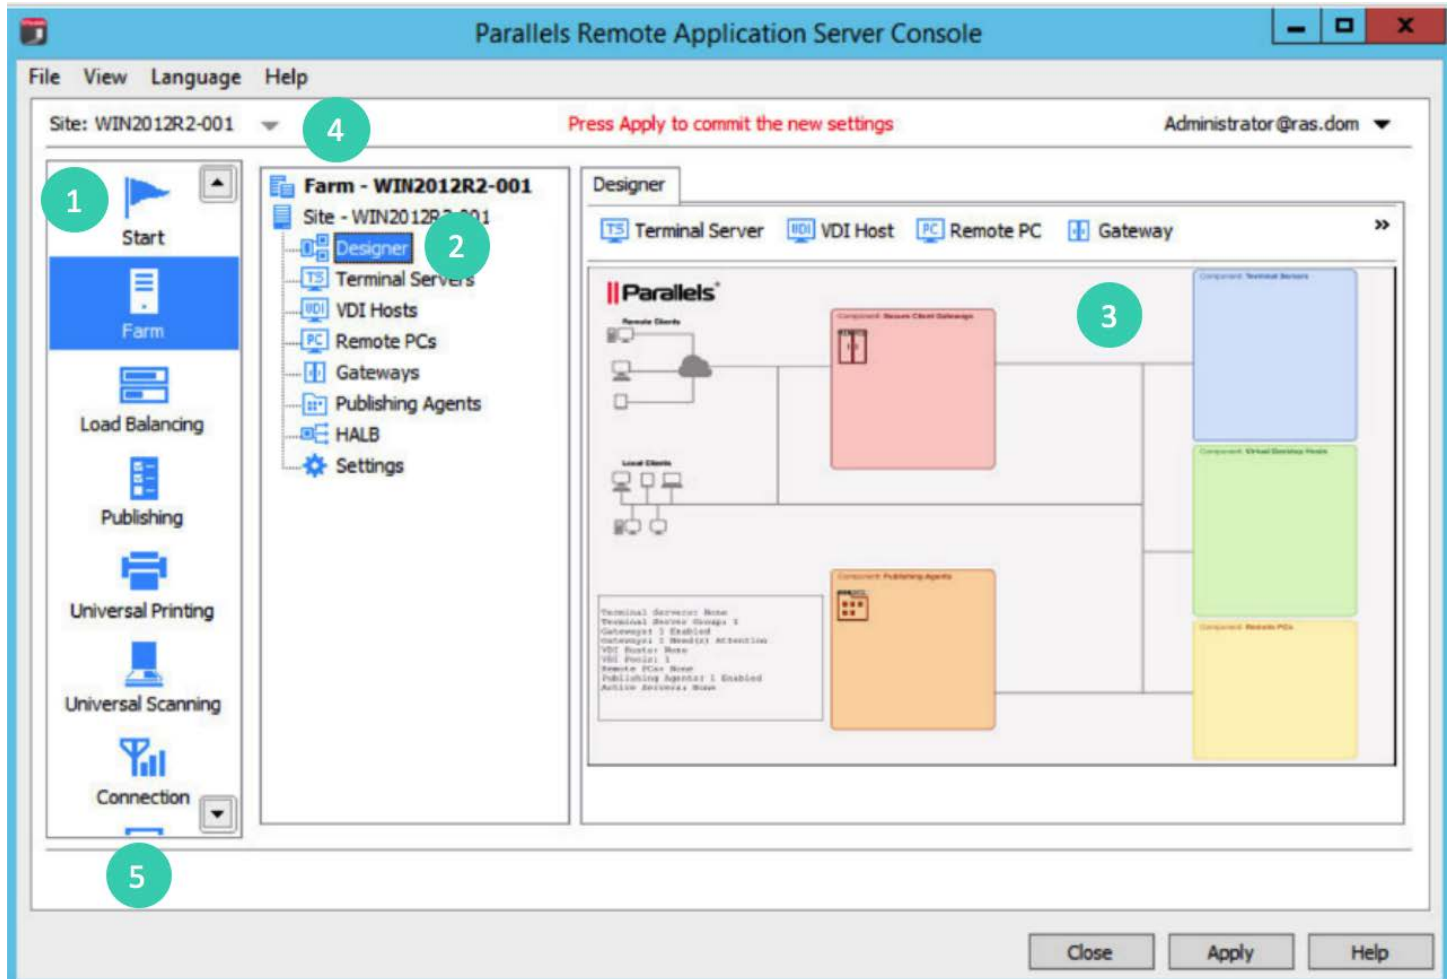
Parallels Remote Application Server Console

File View Language Help

Site: WIN2012R2-001 4 Press Apply to commit the new settings Administrator@ras.dom

1 Start

Farm

Load Balancing

Publishing

Universal Printing

Universal Scanning

Connection

5

Farm - WIN2012R2-001

Site - WIN2012R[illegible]

Designer 2

Terminal Servers

VDI Hosts

Remote PCs

Gateways

Publishing Agents

HALB

Settings

Designer

TS Terminal Server VDI VDI Host PC Remote PC Gateway »

Parallels

3

Close Apply Help